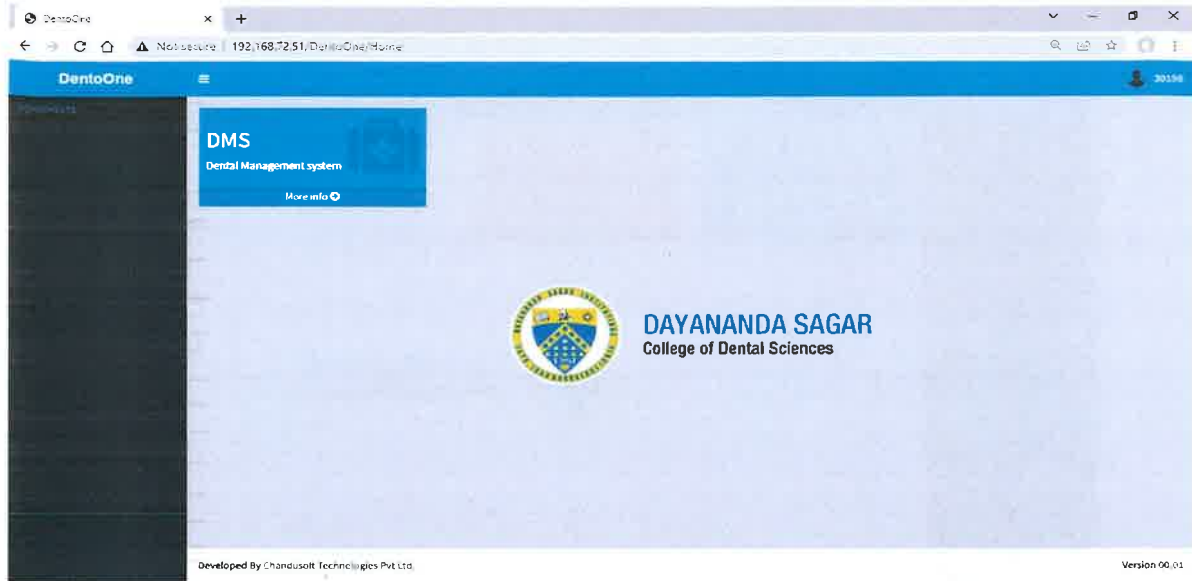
DentoOne

Not secure | 192.168.72.51/DentoOne/Home

DentoOne

30198

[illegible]

DMS

Dental Management system

More info

DAYANANDA SAGAR
College of Dental Sciences

Developed By Chandusoft Technologies Pvt Ltd.

Version 00.01